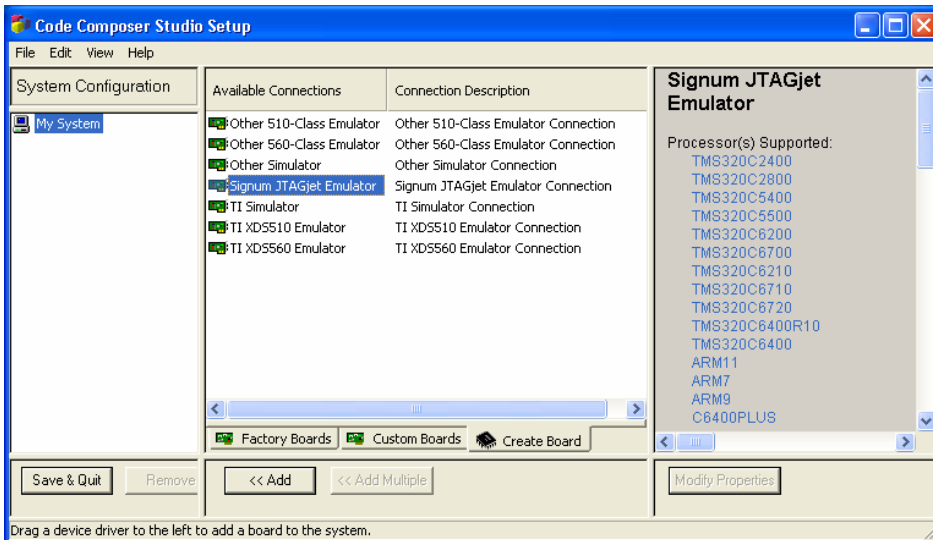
Code Composer Studio Setup

File Edit View Help

System Configuration

My System

| Available Connections | Connection Description |
|---|---|
| Other 510-Class Emulator | Other 510-Class Emulator Connection |
| Other 560-Class Emulator | Other 560-Class Emulator Connection |
| Other Simulator | Other Simulator Connection |
| Signum JTAGjet Emulator | Signum JTAGjet Emulator Connection |
| TI Simulator | TI Simulator Connection |
| TI XDS510 Emulator | TI XDS510 Emulator Connection |
| TI XDS560 Emulator | TI XDS560 Emulator Connection |

Factory Boards Custom Boards Create Board

Signum JTAGjet Emulator

Processor(s) Supported:
TMS320C2400
TMS320C2800
TMS320C5400
TMS320C5500
TMS320C6200
TMS320C6700
TMS320C6210
TMS320C6710
TMS320C6720
TMS320C6400R10
TMS320C6400
ARM11
ARM7
ARM9
C6400PLUS

Save & Quit Remove << Add << Add Multiple Modify Properties

Drag a device driver to the left to add a board to the system.